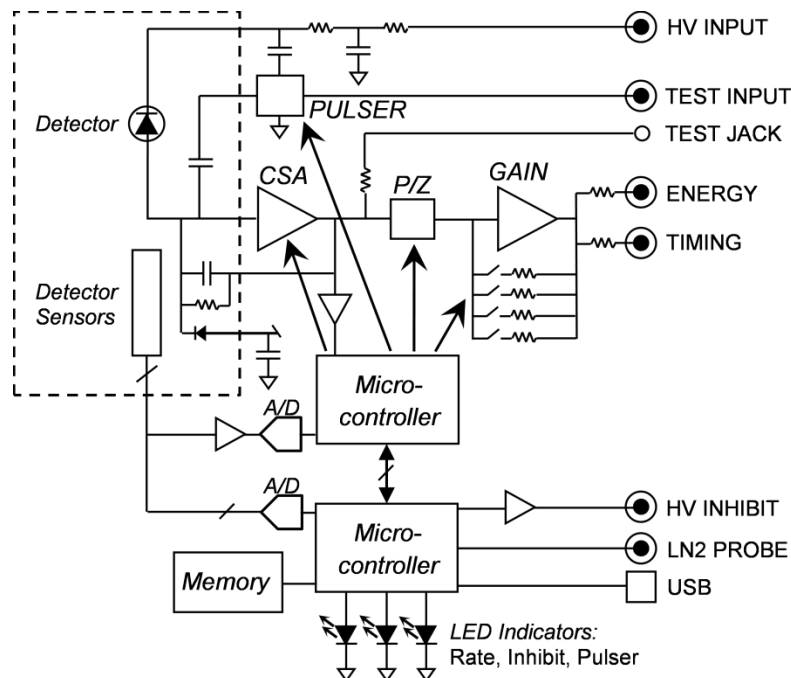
HV INPUT

TEST INPUT

PULSER

Detector

TEST JACK

CSA

P/Z

GAIN

ENERGY

TIMING

Detector Sensors

Micro-controller

A/D

A/D

Micro-controller

HV INHIBIT

LN2 PROBE

Memory

USB

LED Indicators: Rate, Inhibit, Pulser